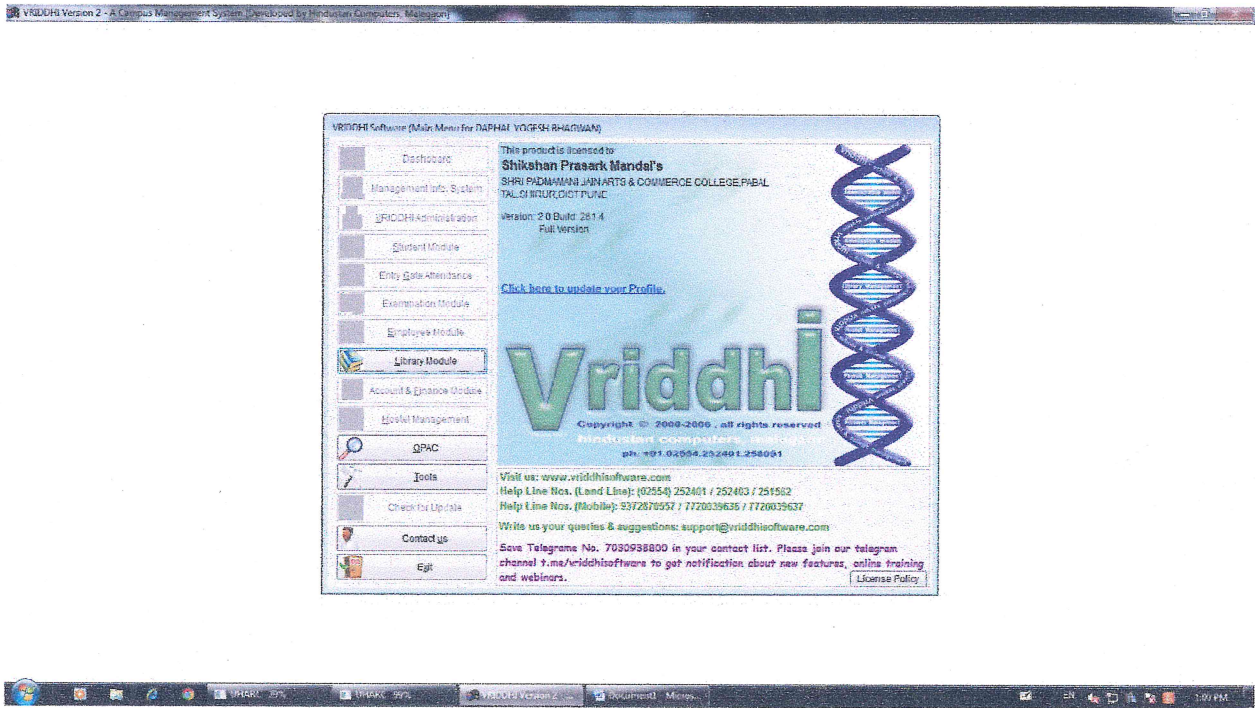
VRIDDHI Version 2 - A Campus Management System [Developed by Hindustan Computers, Malegaon]

VRIDDHI Software [Main Menu for DAPHAL YOGESH BHAGWAN]

Dashboard
Management Info. System
VRIDDHI Administration
Student Module
Entry Gate Attendance
Examination Module
Employee Module
Library Module
Account & Finance Module
Hostel Management
OPAC
Tools
Check for Update
Contact us
Exit

This product is licensed to
Shikshan Prasark Mandal's
SHRI PADMAMANI JAIN ARTS & COMMERCE COLLEGE,PABAL TAL.SHIRUR,DIST.PUNE

Version: 2.0 Build: 281.4
Full Version

Click here to update your Profile.

Vriddhi

Copyright © 2000-2006 , all rights reserved
hindustan computers, malegaon
ph: +91.02554.252401.258091

Visit us: www.vriddhisoftware.com
Help Line Nos. (Land Line): (02554) 252401 / 252403 / 251562
Help Line Nos. (Mobile): 9372870557 / 7720039636 / 7720039637

Write us your queries & suggestions: support@vriddhisoftware.com

Save Telegrame No. 7030938800 in your contact list. Please join our telegram channel t.me/vriddhisoftware to get notification about new features, online training and webinars.

License Policy

VHAKC 39%
VHAKC 39%
VRIDDHI Version 2 ...
Document1 - Micros...
EN
1:00 PM